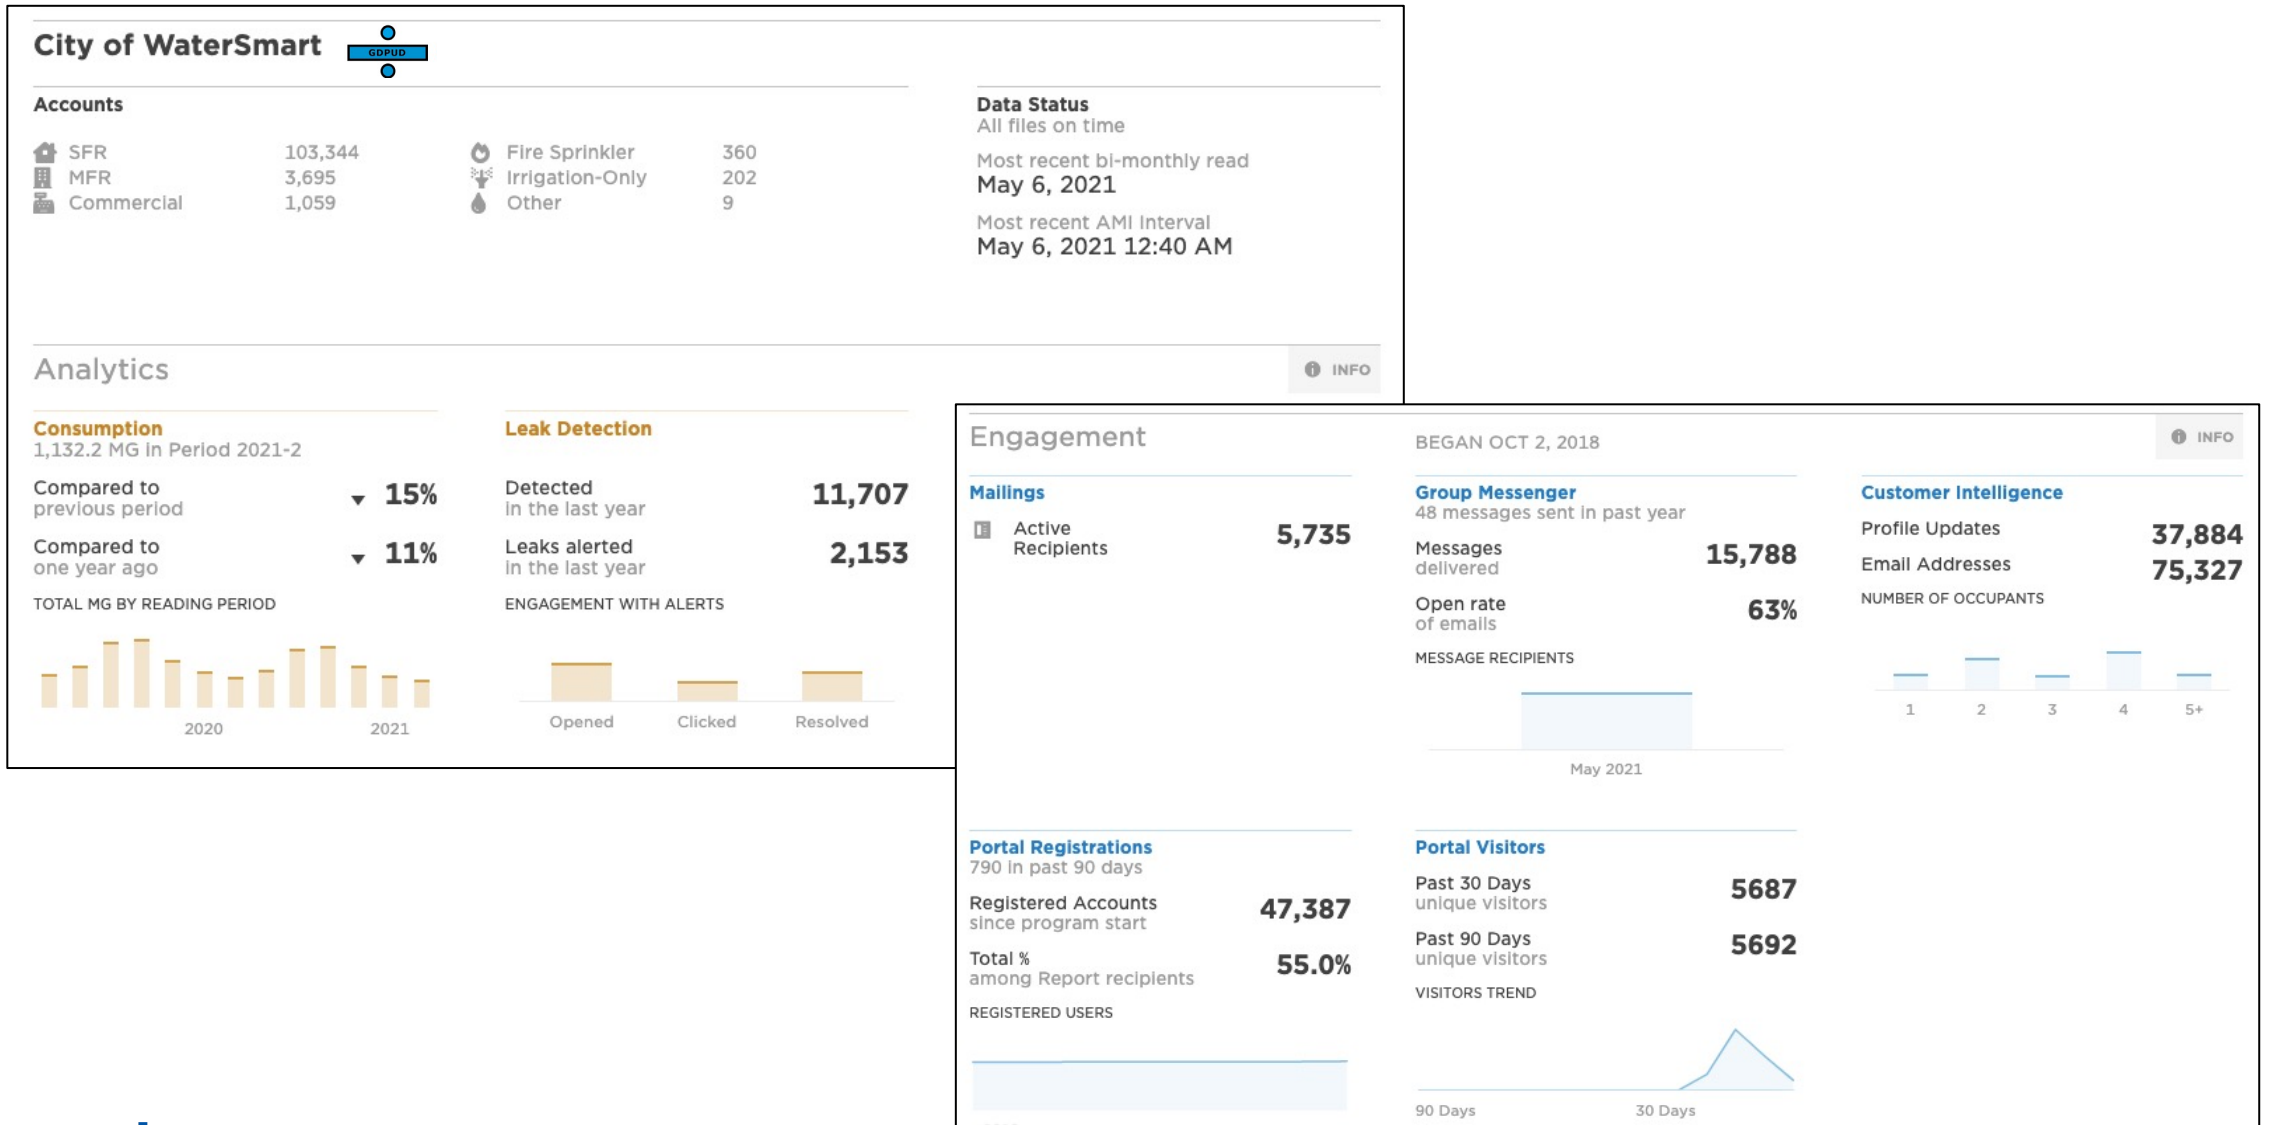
City of WaterSmart GDPUD

Accounts

SFR 103,344
MFR 3,695
Commercial 1,059

Fire Sprinkler 360
Irrigation-Only 202
Other 9

Data Status
All files on time

Most recent bi-monthly read
May 6, 2021

Most recent AMI Interval
May 6, 2021 12:40 AM

Analytics

INFO

Consumption
1,132.2 MG in Period 2021-2

Compared to previous period ▼ 15%

Compared to one year ago ▼ 11%

TOTAL MG BY READING PERIOD

2020 2021

Leak Detection

Detected in the last year 11,707

Leaks alerted in the last year 2,153

ENGAGEMENT WITH ALERTS

Opened Clicked Resolved

Engagement

BEGAN OCT 2, 2018

INFO

Mailings

Active Recipients 5,735

Group Messenger
48 messages sent in past year

Messages delivered 15,788

Open rate of emails 63%

MESSAGE RECIPIENTS

May 2021

Customer Intelligence

Profile Updates 37,884

Email Addresses 75,327

NUMBER OF OCCUPANTS

1 2 3 4 5+

Portal Registrations
790 in past 90 days

Registered Accounts since program start 47,387

Total % among Report recipients 55.0%

REGISTERED USERS

Portal Visitors

Past 30 Days unique visitors 5687

Past 90 Days unique visitors 5692

VISITORS TREND

90 Days 30 Days